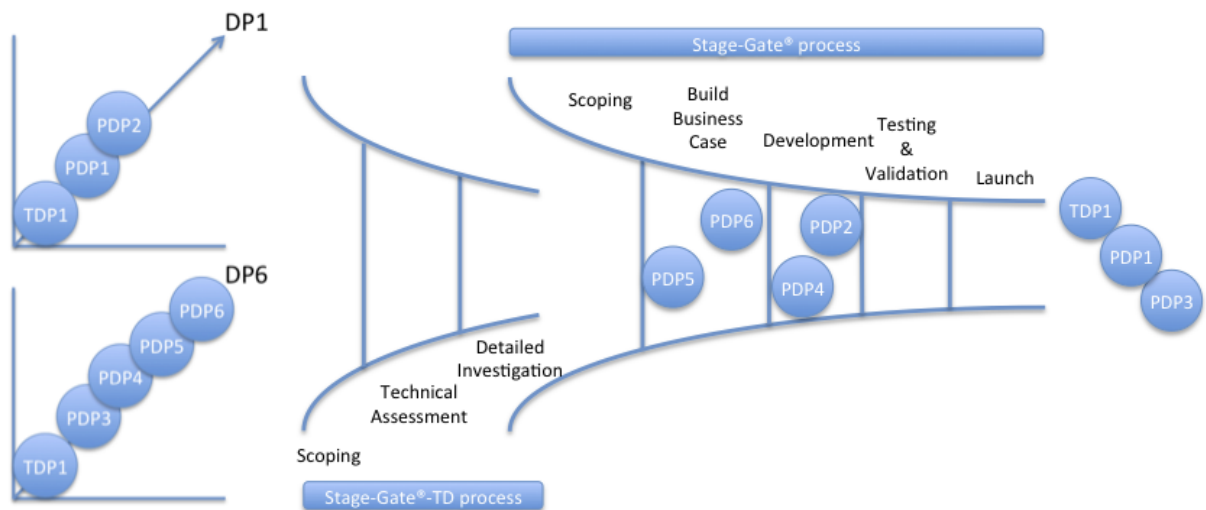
DP1

PDP2
PDP1
TDP1

DP6

PDP6
PDP5
PDP4
PDP3
TDP1

Stage-Gate® process

Scoping

Build Business Case

Development

Testing & Validation

Launch

PDP6

PDP2

PDP5

PDP4

TDP1
PDP1
PDP3

Detailed Investigation

Technical Assessment

Scoping

Stage-Gate®-TD process